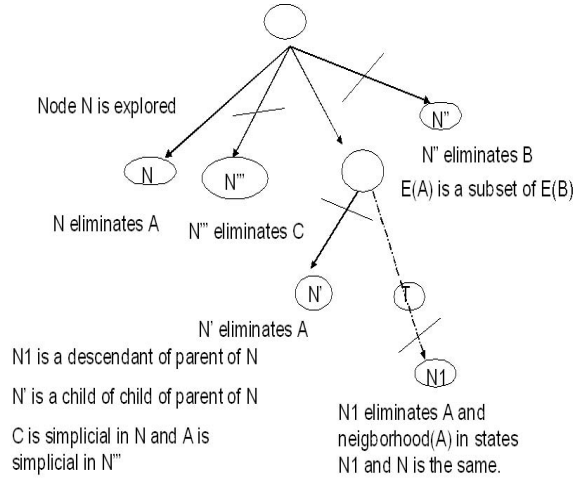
Node N is explored

N

N'''

N''

N'' eliminates B

E(A) is a subset of E(B)

N eliminates A

N''' eliminates C

N'

T

N' eliminates A

N1 is a descendant of parent of N

N' is a child of child of parent of N

C is simplicial in N and A is simplicial in N'''

N1

N1 eliminates A and neigborhood(A) in states N1 and N is the same.